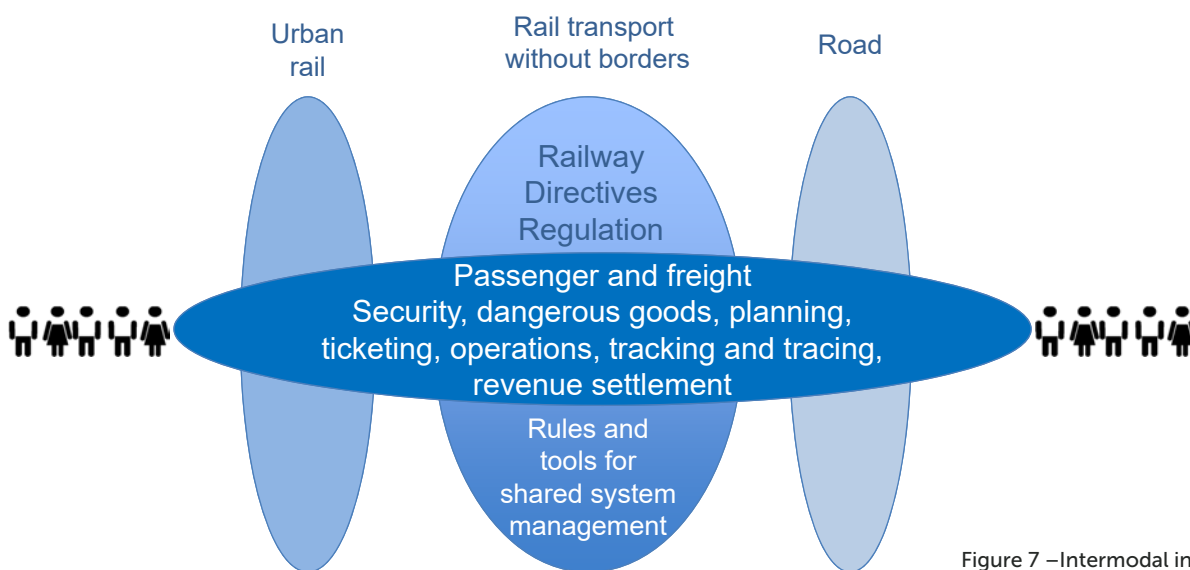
Urban rail

Rail transport without borders

Road

Railway Directives Regulation

Passenger and freight
Security, dangerous goods, planning, ticketing, operations, tracking and tracing, revenue settlement

Rules and tools for shared system management

Figure 7 –Intermodal in